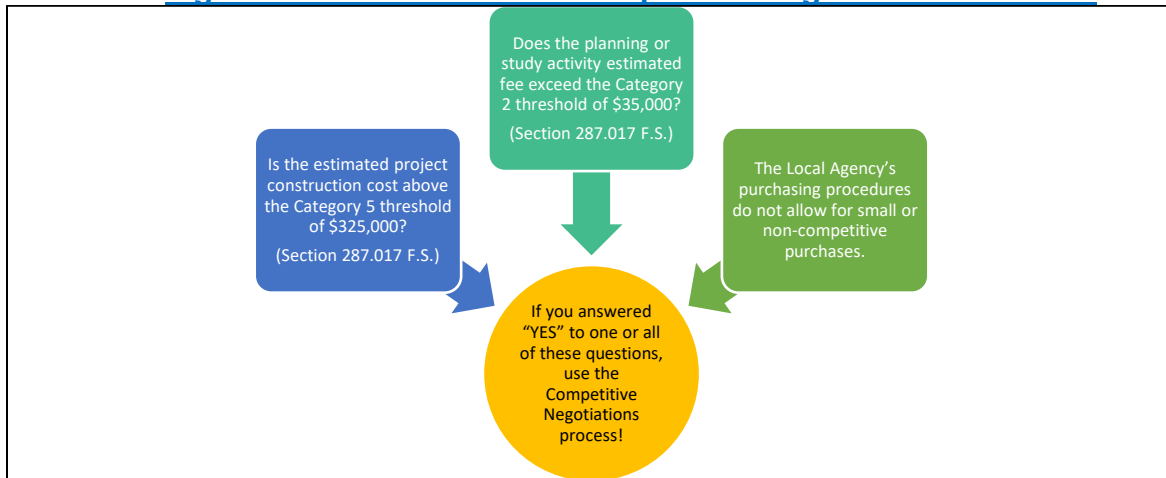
Does the planning or study activity estimated fee exceed the Category 2 threshold of $35,000?

(Section 287.017 F.S.)

Is the estimated project construction cost above the Category 5 threshold of $325,000?

(Section 287.017 F.S.)

The Local Agency's purchasing procedures do not allow for small or non-competitive purchases.

If you answered "YES" to one or all of these questions, use the Competitive Negotiations process!